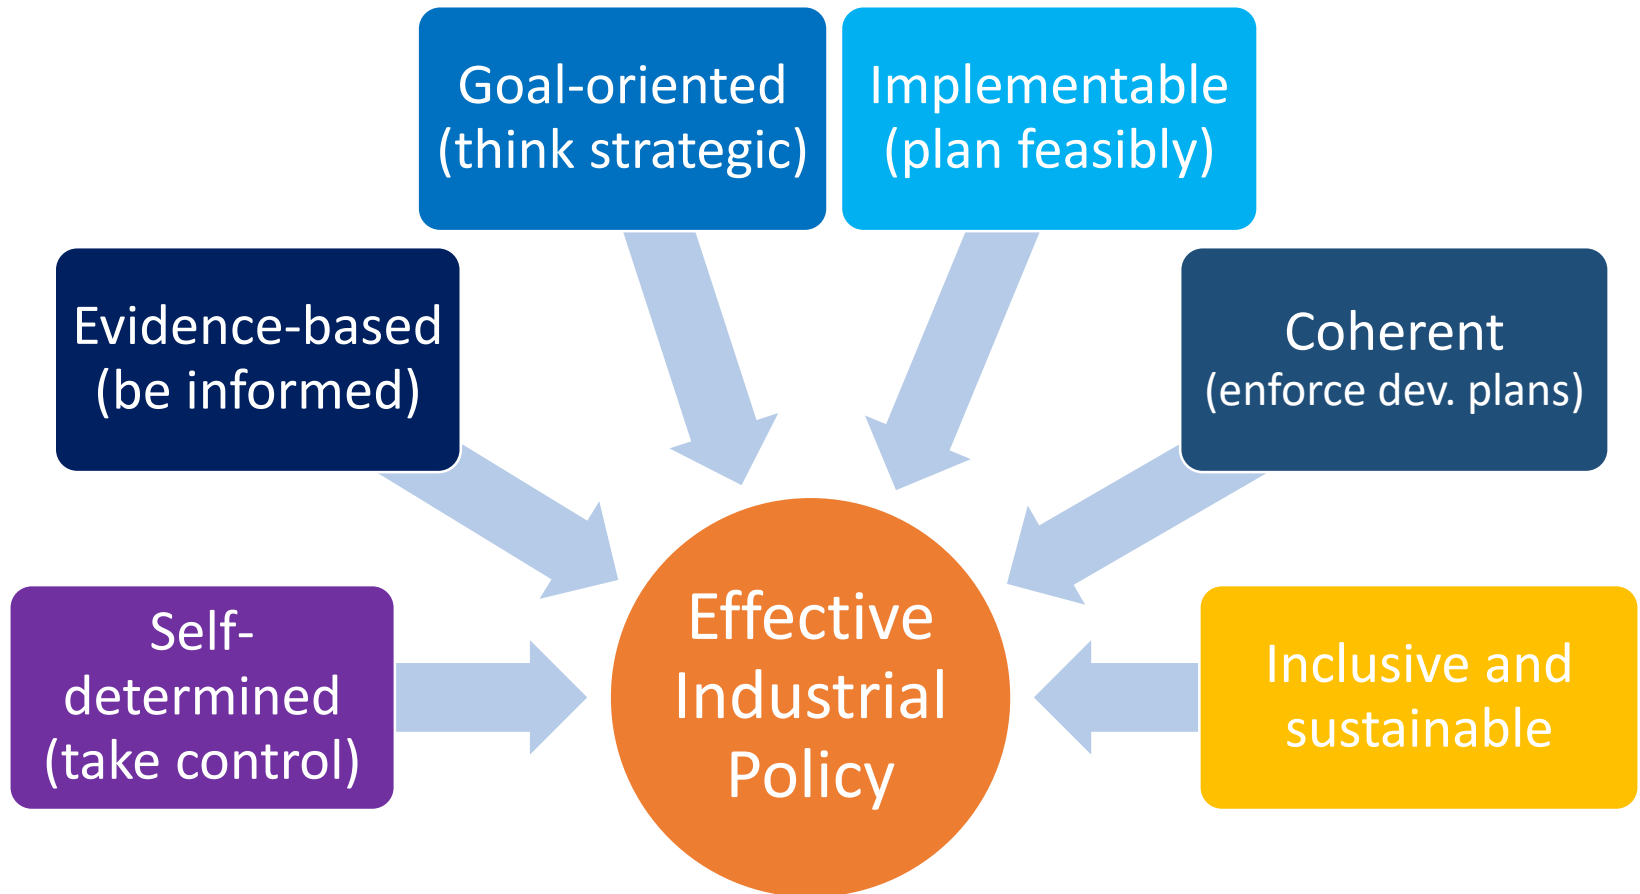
Goal-oriented (think strategic)

Implementable (plan feasibly)

Evidence-based (be informed)

Coherent (enforce dev. plans)

Self-determined (take control)

Effective Industrial Policy

Inclusive and sustainable